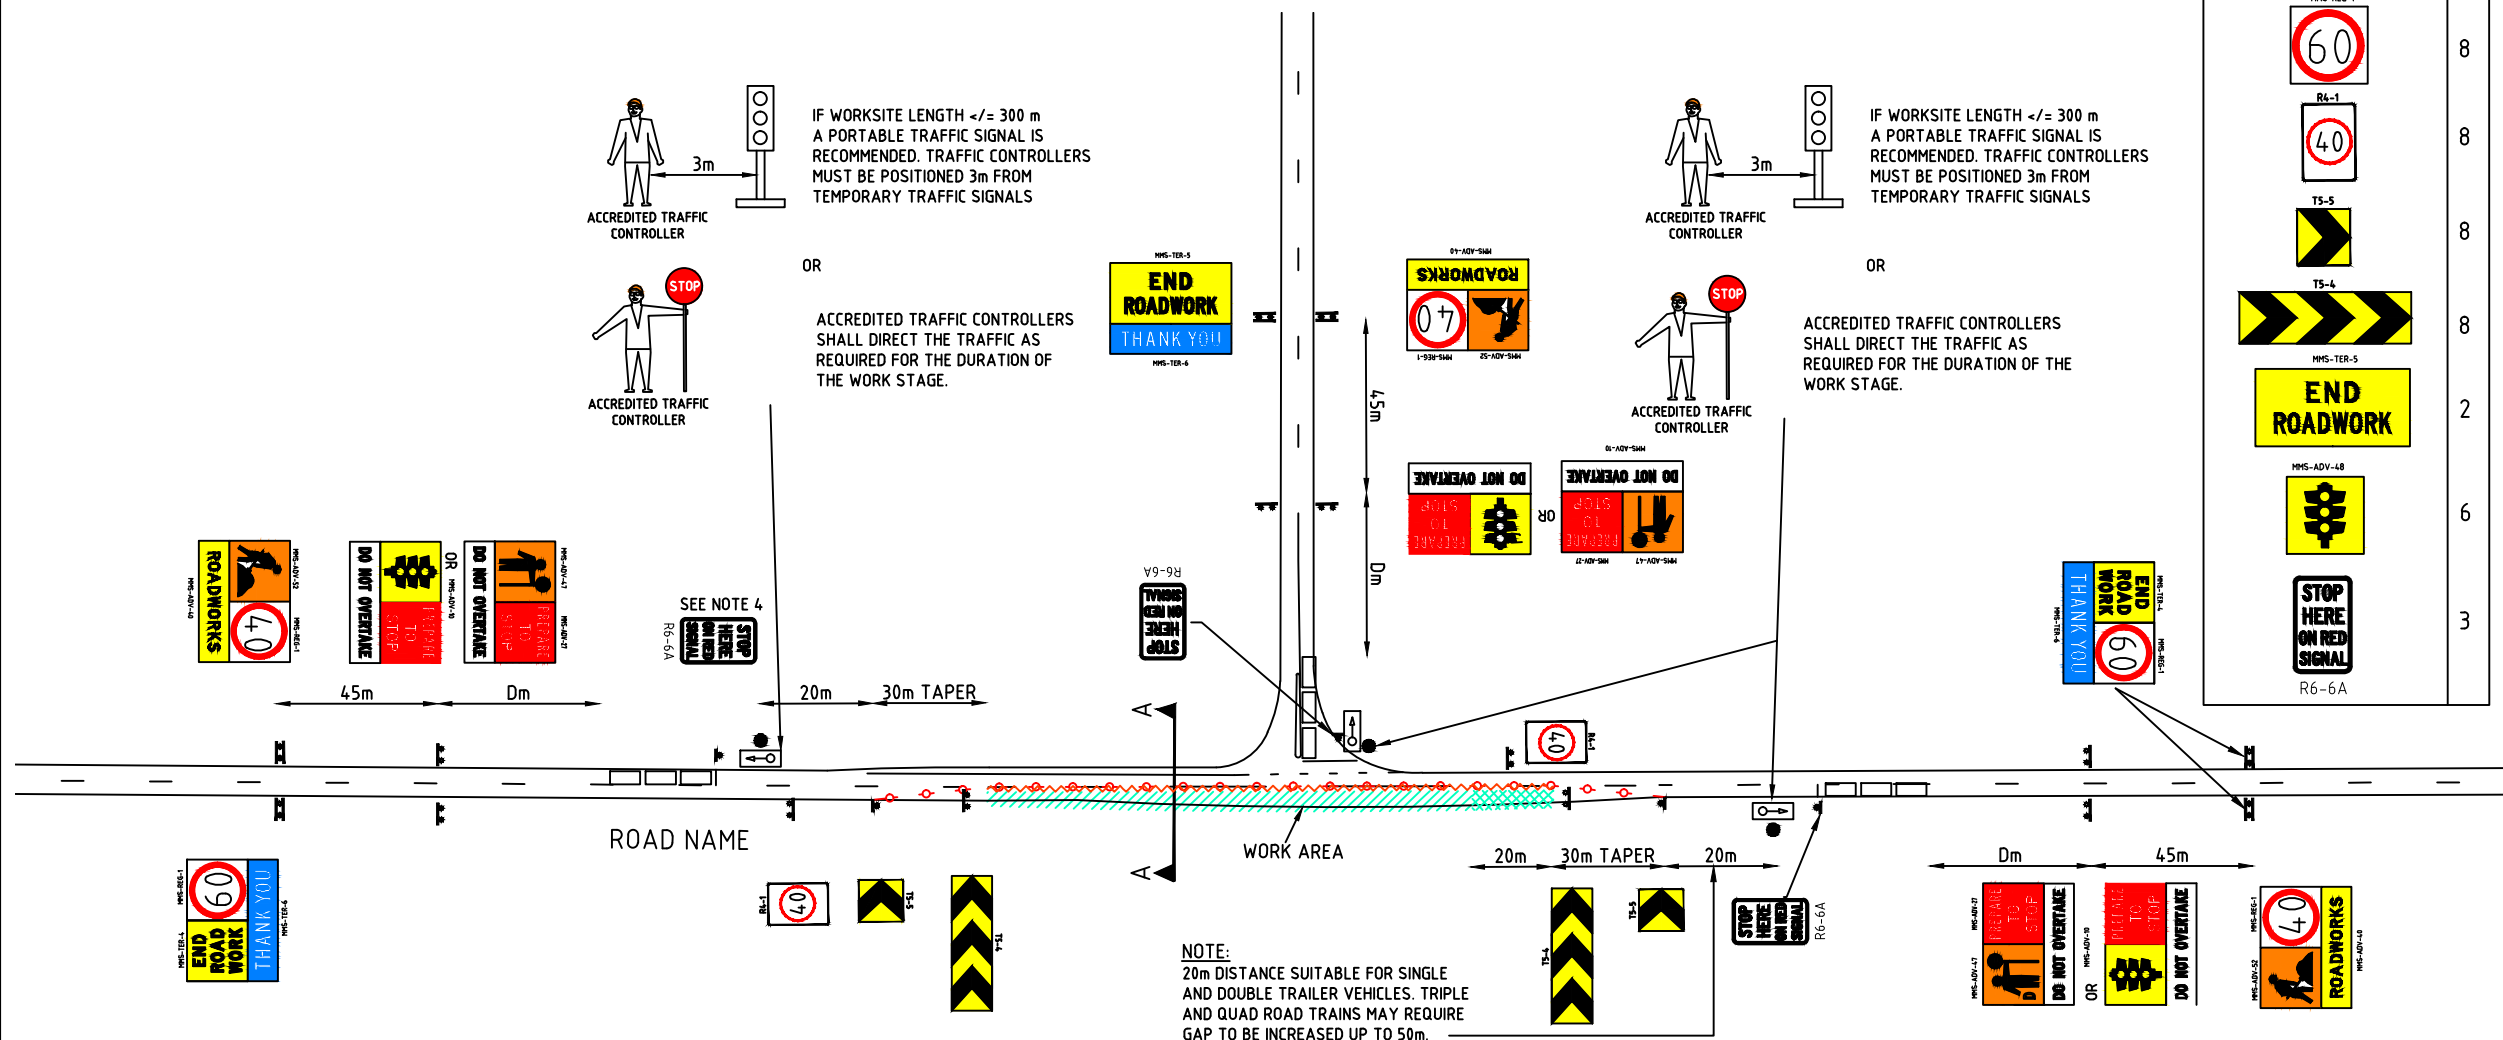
3m
ACCREDITED TRAFFIC CONTROLLER

IF WORKSITE LENGTH </= 300 m A PORTABLE TRAFFIC SIGNAL IS RECOMMENDED. TRAFFIC CONTROLLERS MUST BE POSITIONED 3m FROM TEMPORARY TRAFFIC SIGNALS

OR

STOP
ACCREDITED TRAFFIC CONTROLLER

ACCREDITED TRAFFIC CONTROLLERS SHALL DIRECT THE TRAFFIC AS REQUIRED FOR THE DURATION OF THE WORK STAGE.

MMS-TER-5
END ROADWORK
THANK YOU
MMS-TER-6

MMS-ADV-40
ROADWORKS
40
MMS-REG-1
MMS-ADV-52

3m
ACCREDITED TRAFFIC CONTROLLER

IF WORKSITE LENGTH </= 300 m A PORTABLE TRAFFIC SIGNAL IS RECOMMENDED. TRAFFIC CONTROLLERS MUST BE POSITIONED 3m FROM TEMPORARY TRAFFIC SIGNALS

OR

STOP
ACCREDITED TRAFFIC CONTROLLER

ACCREDITED TRAFFIC CONTROLLERS SHALL DIRECT THE TRAFFIC AS REQUIRED FOR THE DURATION OF THE WORK STAGE.

60
8
R4-1
40
8
T5-5
8
T5-4
8
MMS-TER-5
END ROADWORK
2
MMS-ADV-48
6
STOP HERE ON RED SIGNAL
3
R6-6A

45m
Dm

MMS-ADV-10
DO NOT OVERTAKE
PREPARE TO STOP
MMS-ADV-47
OR
MMS-ADV-10
DO NOT OVERTAKE
PREPARE TO STOP
MMS-ADV-27
MMS-ADV-47

ROADWORKS
40
MMS-ADV-40
MMS-ADV-52
MMS-REG-1
DO NOT OVERTAKE
PREPARE TO STOP
OR
MMS-ADV-10
DO NOT OVERTAKE
PREPARE TO STOP
MMS-ADV-47
MMS-ADV-27

SEE NOTE 4
R6-6A
STOP HERE ON RED SIGNAL
R6-6A
STOP HERE ON RED SIGNAL

MMS-TER-4
END ROAD WORK
THANK YOU
MMS-TER-6
60
MMS-REG-1

45m
Dm
20m
30m TAPER
40
R4-1
A
A
ROAD NAME
WORK AREA

MMS-REG-1
60
THANK YOU
MMS-TER-6
MMS-TER-4
END ROAD WORK

R4-1
40
T5-5
T5-4

20m
30m TAPER
20m
T5-4
T5-5
STOP HERE ON RED SIGNAL
R6-6A

Dm
45m

MMS-ADV-47
PREPARE TO STOP
DO NOT OVERTAKE
MMS-ADV-27
MMS-ADV-10
OR
PREPARE TO STOP
DO NOT OVERTAKE
MMS-REG-1
40
MMS-ADV-52
ROADWORKS
MMS-ADV-40

NOTE:
20m DISTANCE SUITABLE FOR SINGLE AND DOUBLE TRAILER VEHICLES. TRIPLE AND QUAD ROAD TRAINS MAY REQUIRE GAP TO BE INCREASED UP TO 50m.